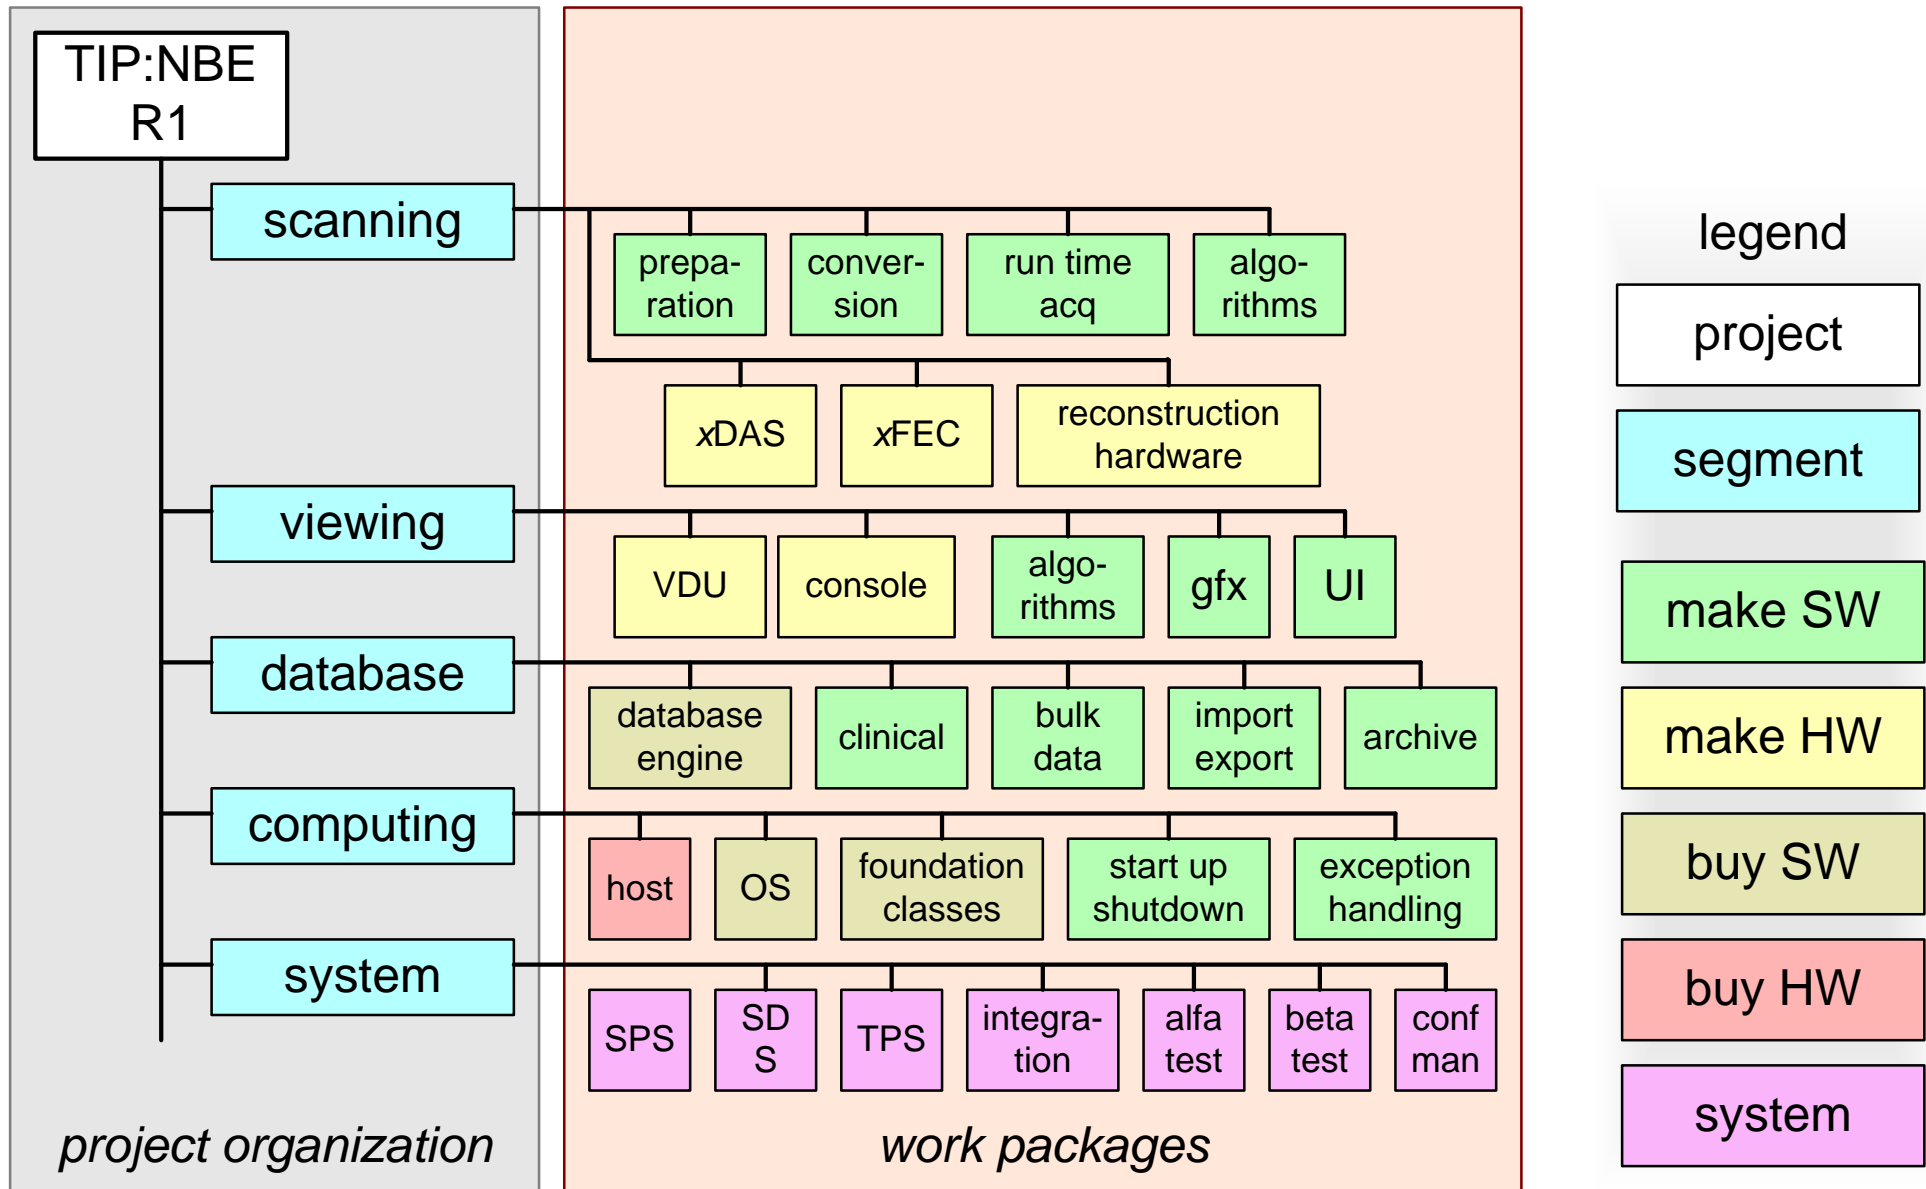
TIP:NBE R1

scanning

viewing

database

computing

system

project organization

prepa-ration

conver-sion

run time acq

algo-rithms

xDAS

xFEC

reconstruction hardware

VDU

console

algo-rithms

gfx

UI

database engine

clinical

bulk data

import export

archive

host

OS

foundation classes

start up shutdown

exception handling

SPS

SD S

TPS

integra-tion

alfa test

beta test

conf man

work packages

legend

project

segment

make SW

make HW

buy SW

buy HW

system